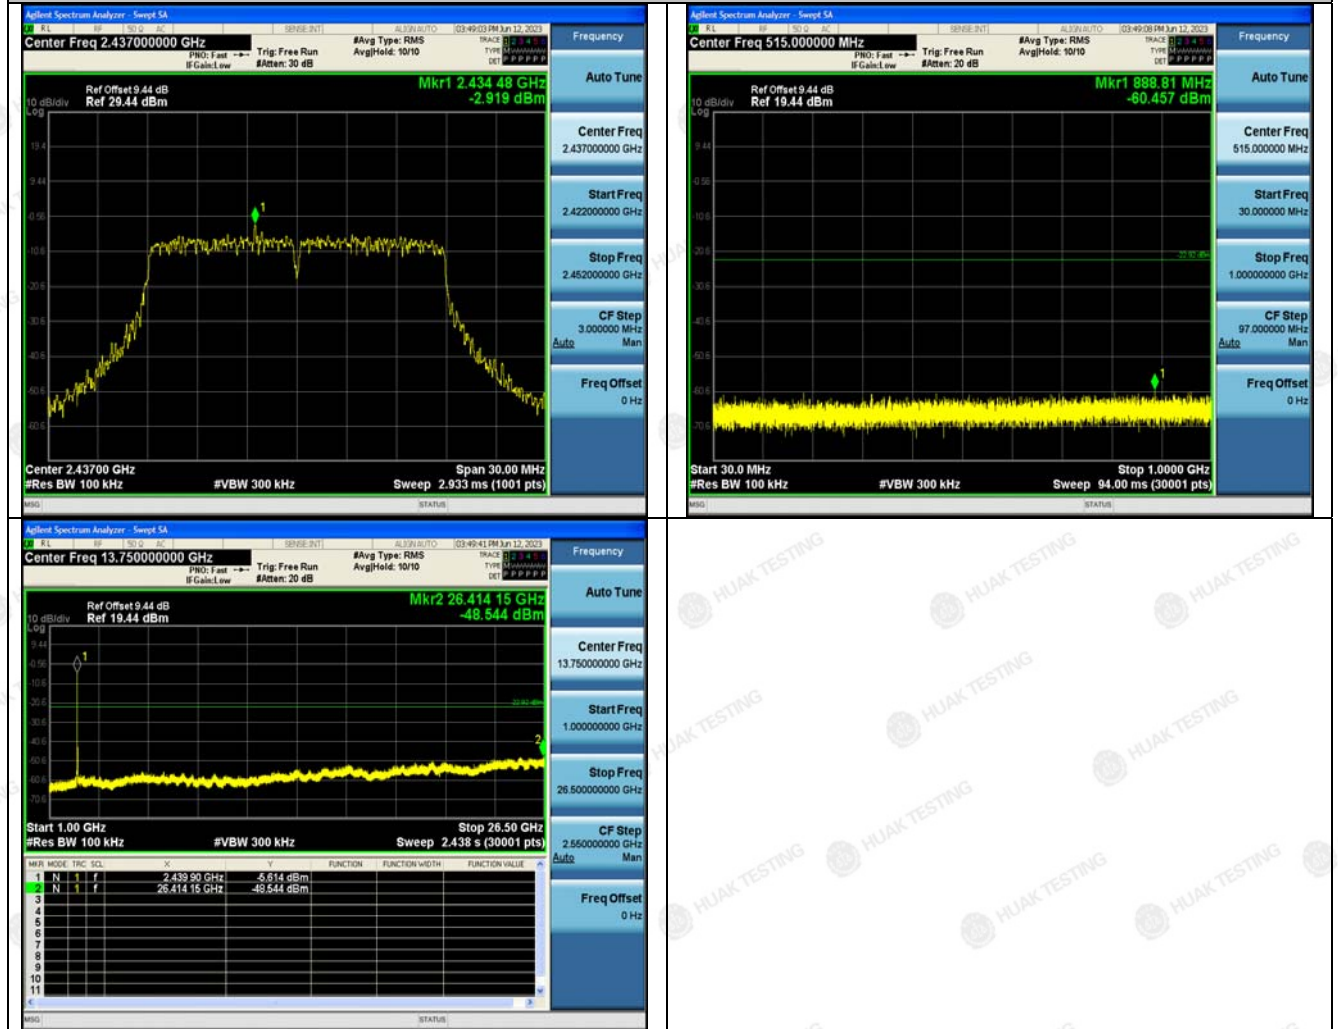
Agilent Spectrum Analyzer - Swept SA
RL RF 50 Ω AC SENSE:INT ALIGN AUTO 03:49:03 PM Jun 12, 2023
Center Freq 2.437000000 GHz
PNO: Fast IFGain:Low
Trig: Free Run
#Atten: 30 dB
#Avg Type: RMS
Avg|Hold: 10/10
TRACE 1 2 3 4 5 6
TYPE
DET P P P P P P
Frequency
Ref Offset 9.44 dB
10 dB/div Ref 29.44 dBm
Log
Mkr1 2.434 48 GHz
-2.919 dBm
19.4
9.44
-0.56
-10.6
-20.6
-30.6
-40.6
-50.6
-60.6
Center 2.43700 GHz
#Res BW 100 kHz
#VBW 300 kHz
Span 30.00 MHz
Sweep 2.933 ms (1001 pts)
MSG
STATUS
Auto Tune
Center Freq
2.437000000 GHz
Start Freq
2.422000000 GHz
Stop Freq
2.452000000 GHz
CF Step
3.000000 MHz
Auto Man
Freq Offset
0 Hz

Agilent Spectrum Analyzer - Swept SA
RL RF 50 Ω AC SENSE:INT ALIGN AUTO 03:49:08 PM Jun 12, 2023
Center Freq 515.000000 MHz
PNO: Fast IFGain:Low
Trig: Free Run
#Atten: 20 dB
#Avg Type: RMS
Avg|Hold: 10/10
TRACE 1 2 3 4 5 6
TYPE
DET P P P P P P
Frequency
Ref Offset 9.44 dB
10 dB/div Ref 19.44 dBm
Log
Mkr1 888.81 MHz
-60.457 dBm
9.44
-0.56
-10.6
-20.6
-22.92 dBm
-30.6
-40.6
-50.6
-60.6
-70.6
Start 30.0 MHz
#Res BW 100 kHz
#VBW 300 kHz
Stop 1.0000 GHz
Sweep 94.00 ms (30001 pts)
MSG
STATUS
Auto Tune
Center Freq
515.000000 MHz
Start Freq
30.000000 MHz
Stop Freq
1.000000000 GHz
CF Step
97.000000 MHz
Auto Man
Freq Offset
0 Hz

Agilent Spectrum Analyzer - Swept SA
RL RF 50 Ω AC SENSE:INT ALIGN AUTO 03:49:41 PM Jun 12, 2023
Center Freq 13.750000000 GHz
PNO: Fast IFGain:Low
Trig: Free Run
#Atten: 20 dB
#Avg Type: RMS
Avg|Hold: 10/10
TRACE 1 2 3 4 5 6
TYPE
DET P P P P P P
Frequency
Ref Offset 9.44 dB
10 dB/div Ref 19.44 dBm
Log
Mkr2 26.414 15 GHz
-48.544 dBm
9.44
-0.56
-10.6
-20.6
-22.92 dBm
-30.6
-40.6
-50.6
-60.6
-70.6
Start 1.00 GHz
#Res BW 100 kHz
#VBW 300 kHz
Stop 26.50 GHz
Sweep 2.438 s (30001 pts)

| MKR | MODE | TRC | SCL | X | Y | FUNCTION | FUNCTION WIDTH | FUNCTION VALUE |
|---|---|---|---|---|---|---|---|---|
| 1 | N | 1 | f | 2.439 90 GHz | -5.614 dBm | | | |
| 2 | N | 1 | f | 26.414 15 GHz | -48.544 dBm | | | |
| 3 | | | | | | | | |
| 4 | | | | | | | | |
| 5 | | | | | | | | |
| 6 | | | | | | | | |
| 7 | | | | | | | | |
| 8 | | | | | | | | |
| 9 | | | | | | | | |
| 10 | | | | | | | | |
| 11 | | | | | | | | |

MSG
STATUS
Auto Tune
Center Freq
13.750000000 GHz
Start Freq
1.000000000 GHz
Stop Freq
26.500000000 GHz
CF Step
2.550000000 GHz
Auto Man
Freq Offset
0 Hz

HUAK TESTING